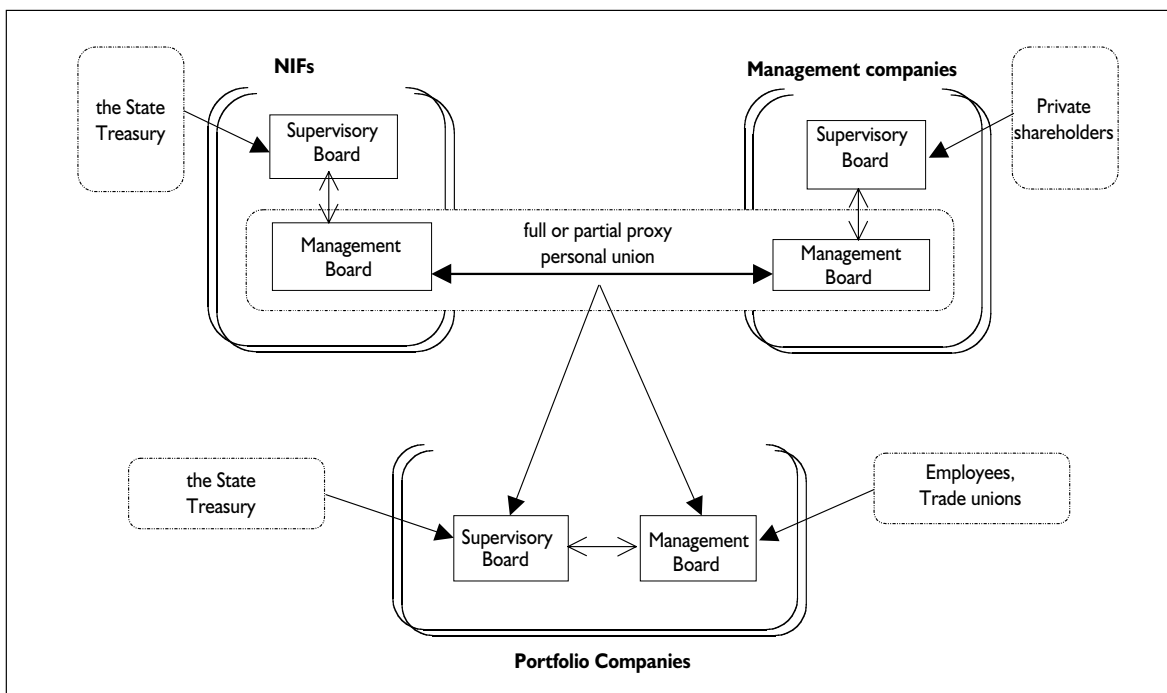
NIFs

Management companies

the State Treasury

Supervisory Board

Supervisory Board

Private shareholders

Management Board

full or partial proxy personal union

Management Board

the State Treasury

Supervisory Board

Management Board

Employees, Trade unions

Portfolio Companies